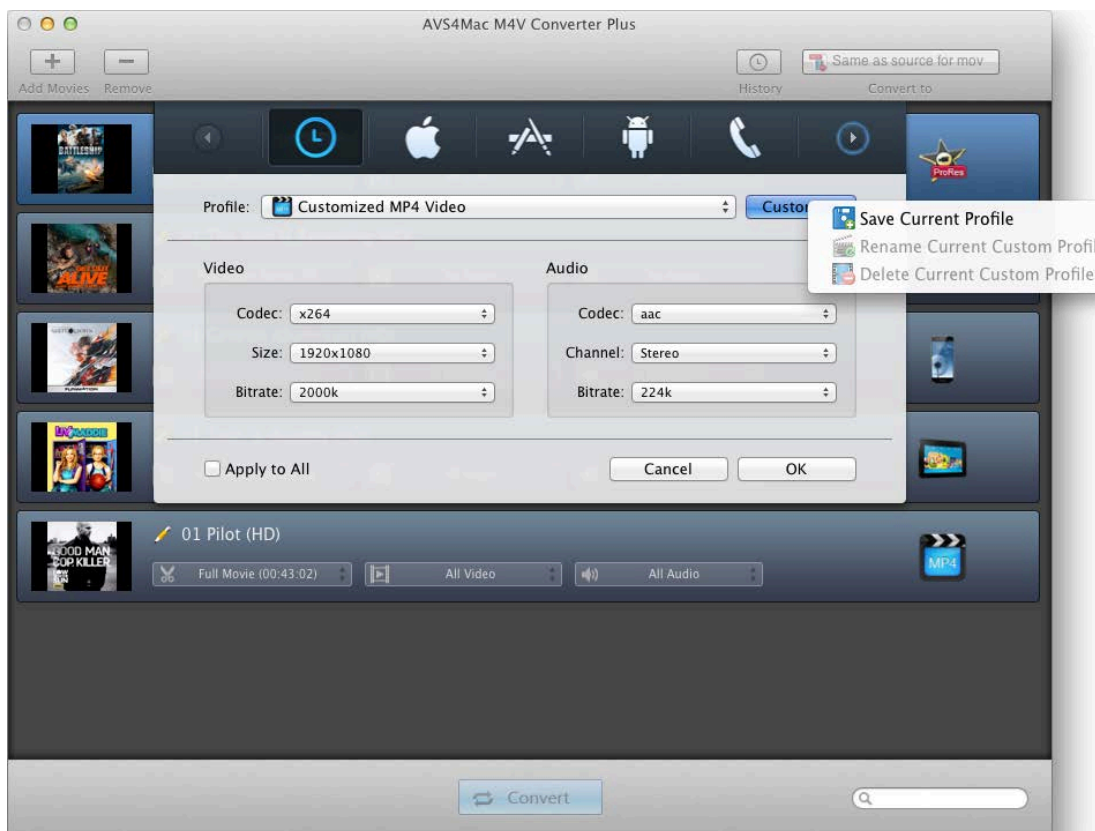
AVS4Mac M4V Converter Plus

Add Movies Remove

History

Same as source for mov

Convert to

BATTLESHIP

ALIVE

ProRes

Profile: Customized MP4 Video

Custo

Save Current Profile

Rename Current Custom Profil

Delete Current Custom Profile

Video

Codec: x264

Size: 1920x1080

Bitrate: 2000k

Audio

Codec: aac

Channel: Stereo

Bitrate: 224k

Apply to All

Cancel

OK

01 Pilot (HD)

GOOD MAN COP KILLER

Full Movie (00:43:02)

All Video

All Audio

MP4

Convert